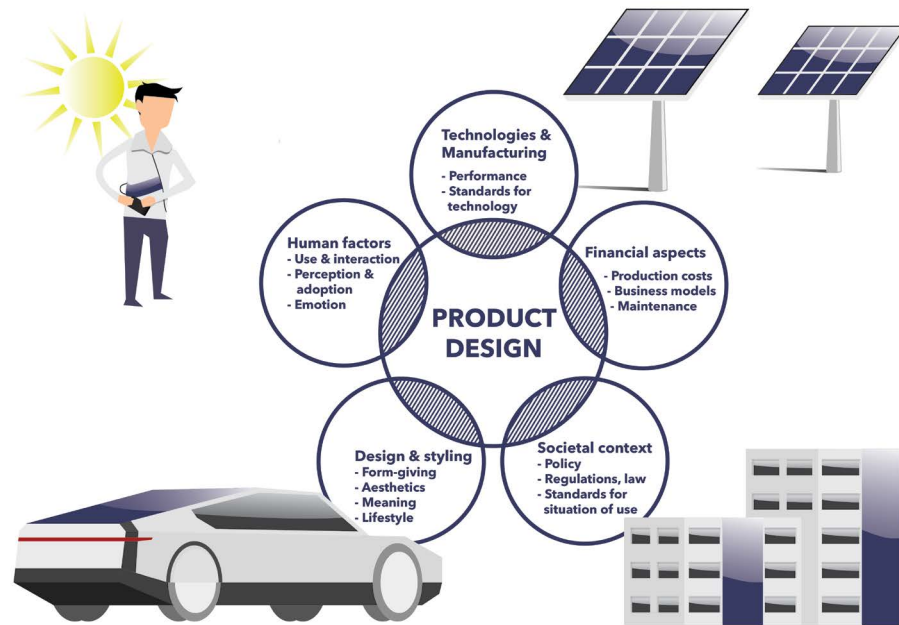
Technologies & Manufacturing
- Performance
- Standards for technology

Human factors
- Use & interaction
- Perception & adoption
- Emotion

Financial aspects
- Production costs
- Business models
- Maintenance

PRODUCT DESIGN

Design & styling
- Form-giving
- Aesthetics
- Meaning
- Lifestyle

Societal context
- Policy
- Regulations, law
- Standards for situation of use